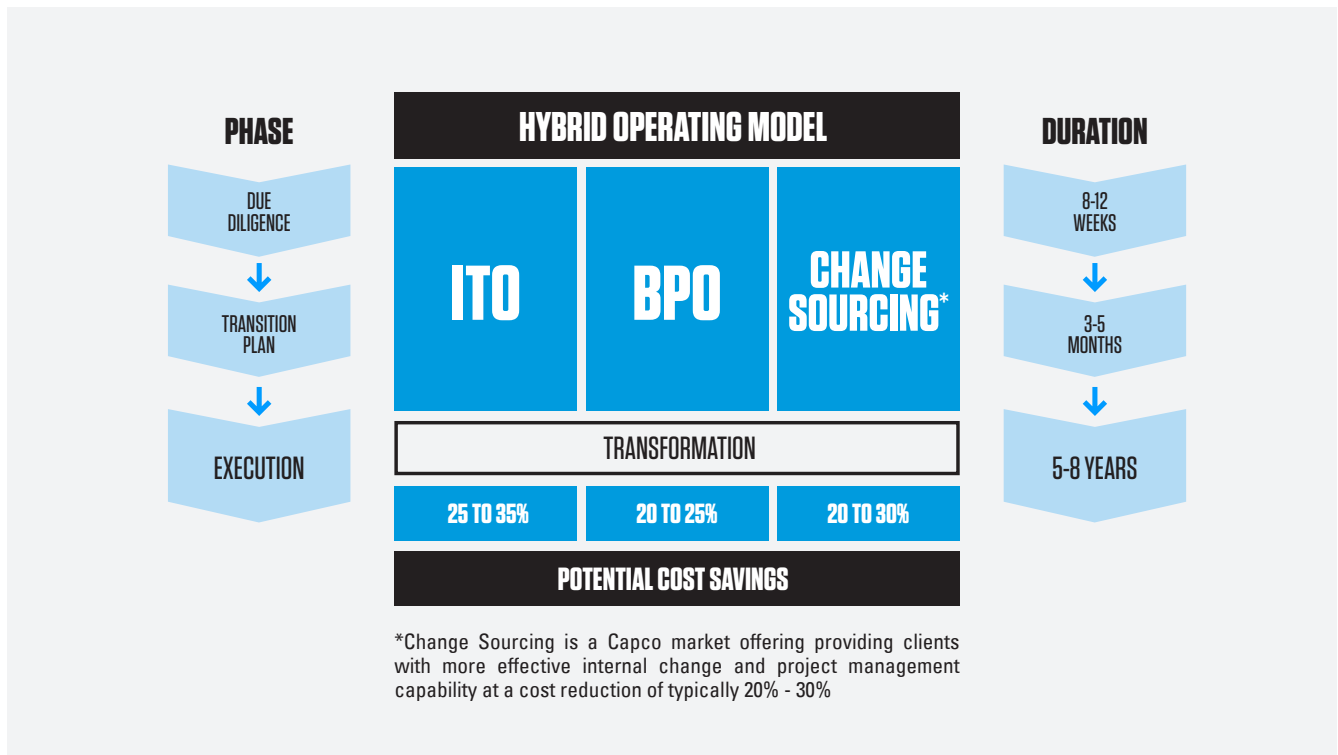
PHASE

DUE DILIGENCE

TRANSITION PLAN

EXECUTION

HYBRID OPERATING MODEL

ITO

BPO

CHANGE SOURCING*

TRANSFORMATION

| 25 TO 35% | 20 TO 25% | 20 TO 30% |
|---|---|---|

POTENTIAL COST SAVINGS

DURATION

8-12 WEEKS

3-5 MONTHS

5-8 YEARS

*Change Sourcing is a Capco market offering providing clients with more effective internal change and project management capability at a cost reduction of typically 20% - 30%